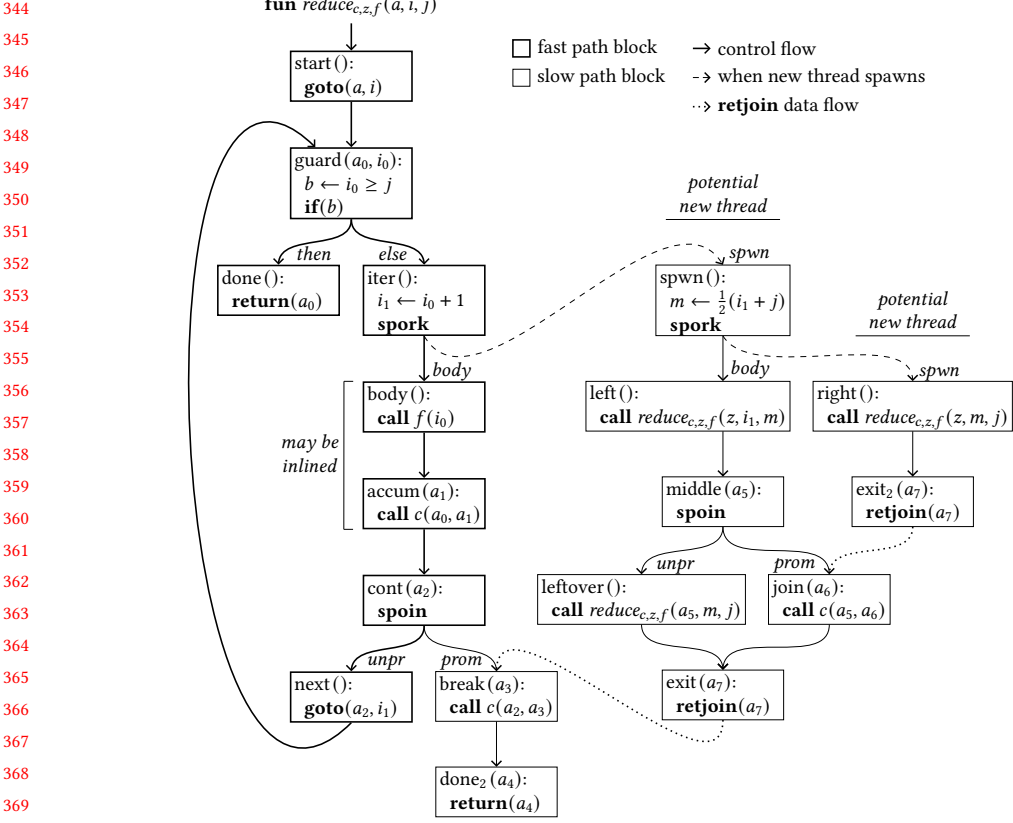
344
345
346
347
348
349
350
351
352
353
354
355
356
357
358
359
360
361
362
363
364
365
366
367
368
369

**fun** $reduce_{c,z,f}(a, i, j)$

fast path block
slow path block

→ control flow
⇢ when new thread spawns
⋯› **retjoin** data flow

start():
**goto**$(a, i)$

guard$(a_0, i_0)$:
$b \leftarrow i_0 \geq j$
**if**$(b)$

then
else

done():
**return**$(a_0)$

iter():
$i_1 \leftarrow i_0 + 1$
**spork**

potential new thread

spwn

spwn():
$m \leftarrow \frac{1}{2}(i_1 + j)$
**spork**

potential new thread

body

may be inlined

body():
**call** $f(i_0)$

accum$(a_1)$:
**call** $c(a_0, a_1)$

body

spwn

left():
**call** $reduce_{c,z,f}(z, i_1, m)$

right():
**call** $reduce_{c,z,f}(z, m, j)$

middle$(a_5)$:
**spoin**

exit$_2(a_7)$:
**retjoin**$(a_7)$

cont$(a_2)$:
**spoin**

unpr
prom

leftover():
**call** $reduce_{c,z,f}(a_5, m, j)$

join$(a_6)$:
**call** $c(a_5, a_6)$

unpr
prom

next():
**goto**$(a_2, i_1)$

break$(a_3)$:
**call** $c(a_2, a_3)$

exit$(a_7)$:
**retjoin**$(a_7)$

done$_2(a_4)$:
**return**$(a_4)$